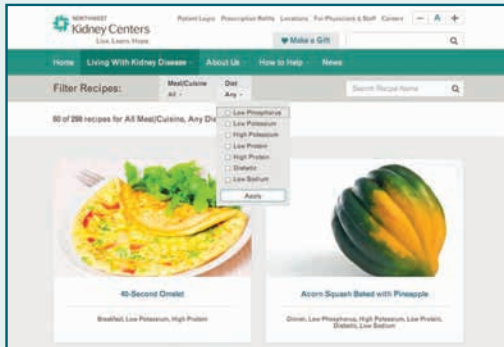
NORTHWEST Kidney Centers
Live. Learn. Hope.

Patient Login Prescription Refills Locations For Physicians & Staff Careers — A +

♥ Make a Gift

Home Living With Kidney Disease About Us How to Help News

Filter Recipes:

Meal/Cuisine
All

Diet
Any

Search Recipe Name

60 of 298 recipes for All Meal/Cuisine, Any Di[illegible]

Low Phosphorus
Low Potassium
High Potassium
Low Protein
High Protein
Diabetic
Low Sodium

Apply

40-Second Omelet

Breakfast, Low Potassium, High Protein

Acorn Squash Baked with Pineapple

Dinner, Low Phosphorus, Low Potassium, Low Protein, Diabetic, Low Sodium